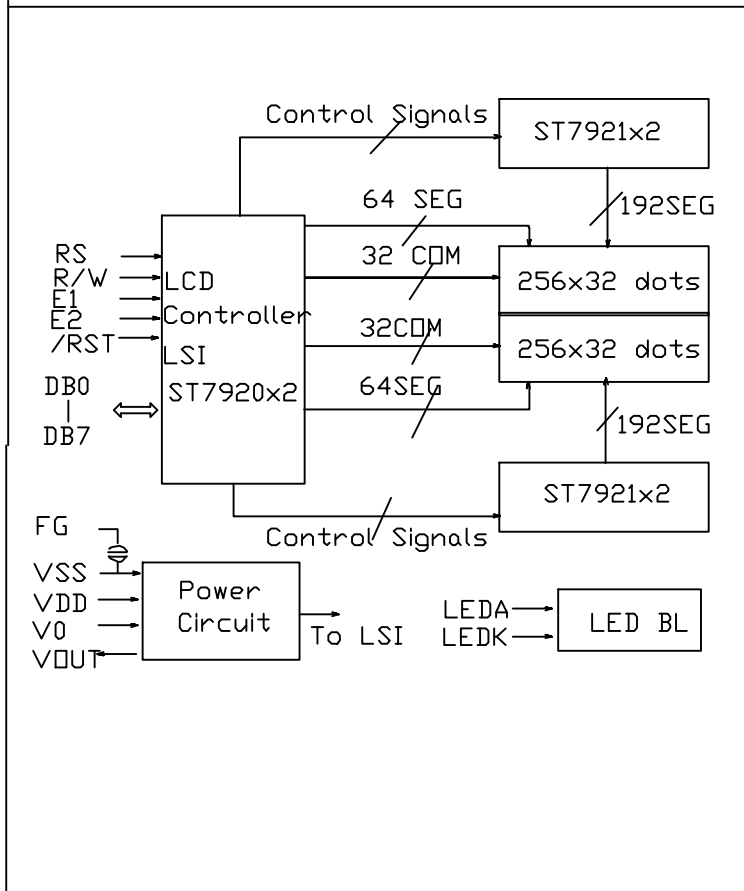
Control Signals
ST7921x2
64 SEG
192SEG
RS
R/W
E1
E2
/RST
LCD
Controller
LSI
ST7920x2
32 COM
256x32 dots
32COM
256x32 dots
64SEG
DB0
|
DB7
192SEG
ST7921x2
Control Signals
FG
VSS
VDD
V0
VOUT
Power Circuit
To LSI
LEDA
LEDK
LED BL